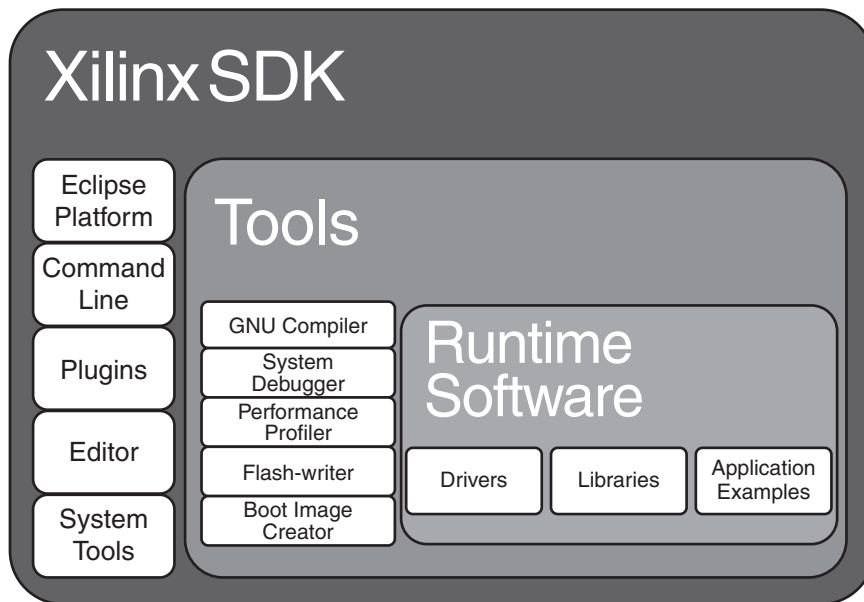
Xilinx SDK

Eclipse Platform

Command Line

Plugins

Editor

System Tools

Tools

GNU Compiler

System Debugger

Performance Profiler

Flash-writer

Boot Image Creator

Runtime Software

Drivers

Libraries

Application Examples